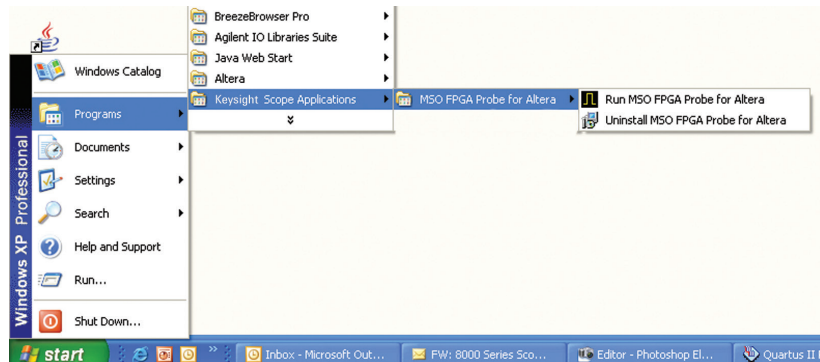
BreezeBrowser Pro
Agilent IO Libraries Suite
Java Web Start
Altera
Keysight Scope Applications
MSO FPGA Probe for Altera
Run MSO FPGA Probe for Altera
Uninstall MSO FPGA Probe for Altera

Windows Catalog
Programs
Documents
Settings
Search
Help and Support
Run...
Shut Down...

Windows XP Professional

start
Inbox - Microsoft Out...
FW: 8000 Series Sco...
Editor - Photoshop El...
Quartus II